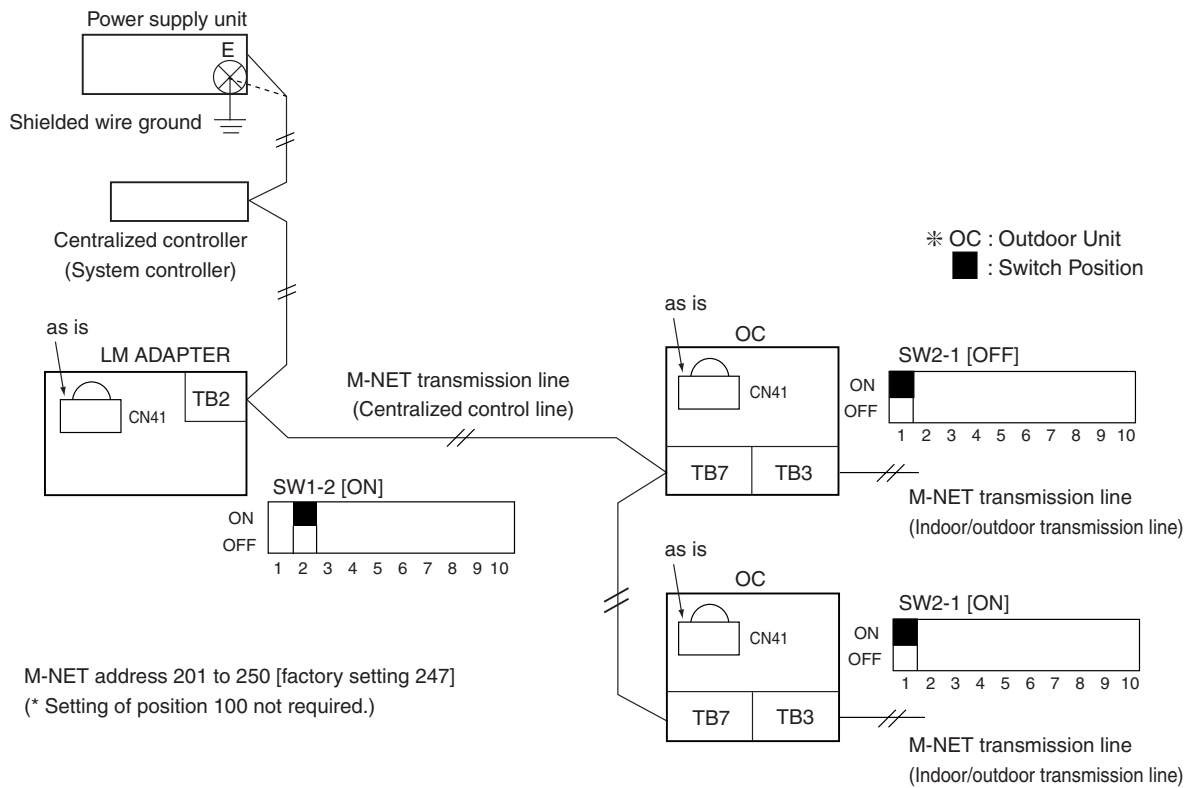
Power supply unit

E

Shielded wire ground

Centralized controller
(System controller)

※ OC : Outdoor Unit
■ : Switch Position

as is

LM ADAPTER

CN41

TB2

M-NET transmission line
(Centralized control line)

SW1-2 [ON]

ON
OFF

1 2 3 4 5 6 7 8 9 10

as is

OC

CN41

TB7

TB3

SW2-1 [OFF]

ON
OFF

1 2 3 4 5 6 7 8 9 10

M-NET transmission line
(Indoor/outdoor transmission line)

as is

OC

CN41

TB7

TB3

SW2-1 [ON]

ON
OFF

1 2 3 4 5 6 7 8 9 10

M-NET transmission line
(Indoor/outdoor transmission line)

M-NET address 201 to 250 [factory setting 247]
(* Setting of position 100 not required.)